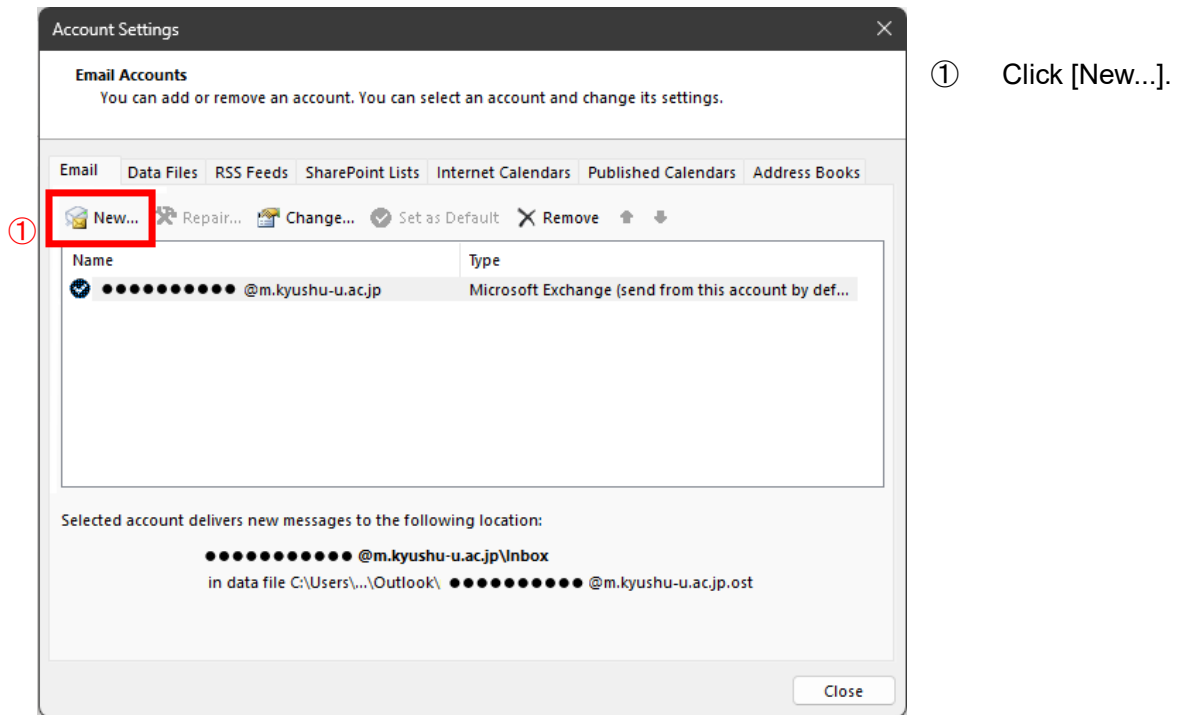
Account Settings

Email Accounts
You can add or remove an account. You can select an account and change its settings.

Email | Data Files | RSS Feeds | SharePoint Lists | Internet Calendars | Published Calendars | Address Books

①

New... Repair... Change... Set as Default Remove

| Name | Type |
|---|---|
| ●●●●●●●●●● @m.kyushu-u.ac.jp | Microsoft Exchange (send from this account by def... |

Selected account delivers new messages to the following location:

●●●●●●●●●●● @m.kyushu-u.ac.jp\Inbox
in data file C:\Users\...\Outlook\ ●●●●●●●●●●● @m.kyushu-u.ac.jp.ost

Close

① Click [New...].